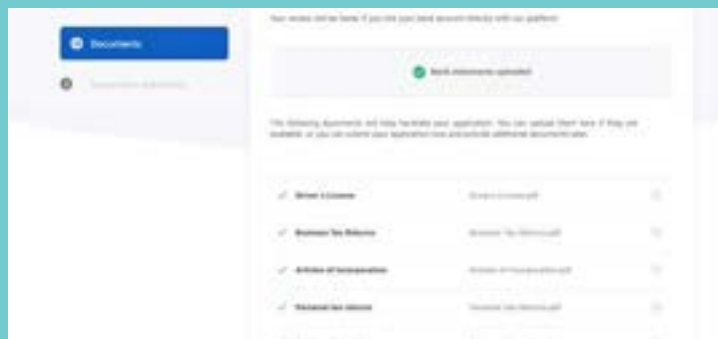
Documents

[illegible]

Your access will be here if you link your bank account directly with our platform

Bank statements uploaded

The following documents will help facilitate your application. You can upload them here if they are available, or you can submit your application now and provide additional documents later.

| | | |
|---|---|---|
| ✓ Driver's License | Driver's License.pdf | |
| ✓ Business Tax Returns | Business Tax Returns.pdf | |
| ✓ Articles of Incorporation | Articles of Incorporation.pdf | |
| ✓ Personal tax returns | Personal Tax Returns.pdf | |